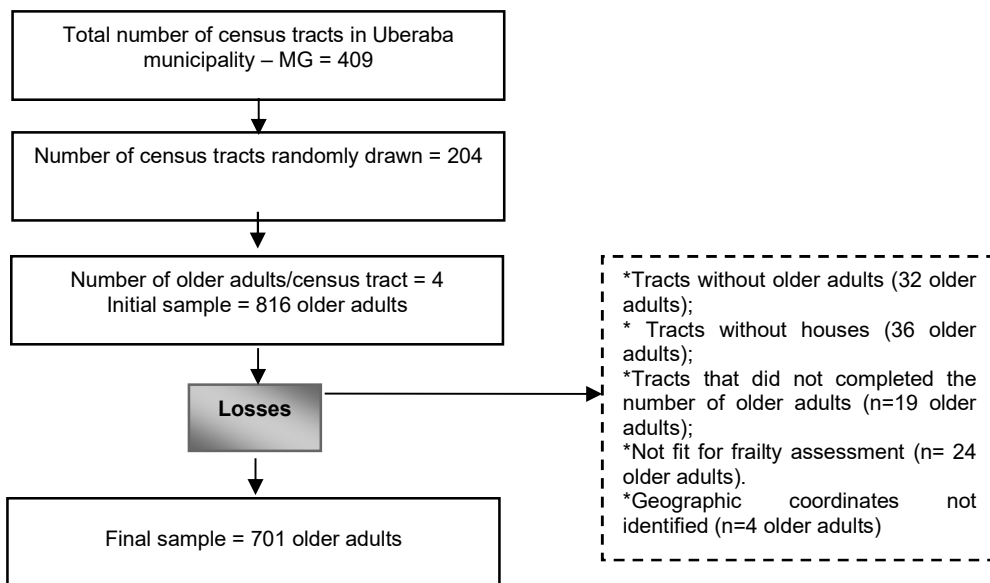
Total number of census tracts in Uberaba municipality – MG = 409

Number of census tracts randomly drawn = 204

Number of older adults/census tract = 4
Initial sample = 816 older adults

Losses

*Tracts without older adults (32 older adults);
* Tracts without houses (36 older adults);
*Tracts that did not completed the number of older adults (n=19 older adults);
*Not fit for frailty assessment (n= 24 older adults).
*Geographic coordinates not identified (n=4 older adults)

Final sample = 701 older adults